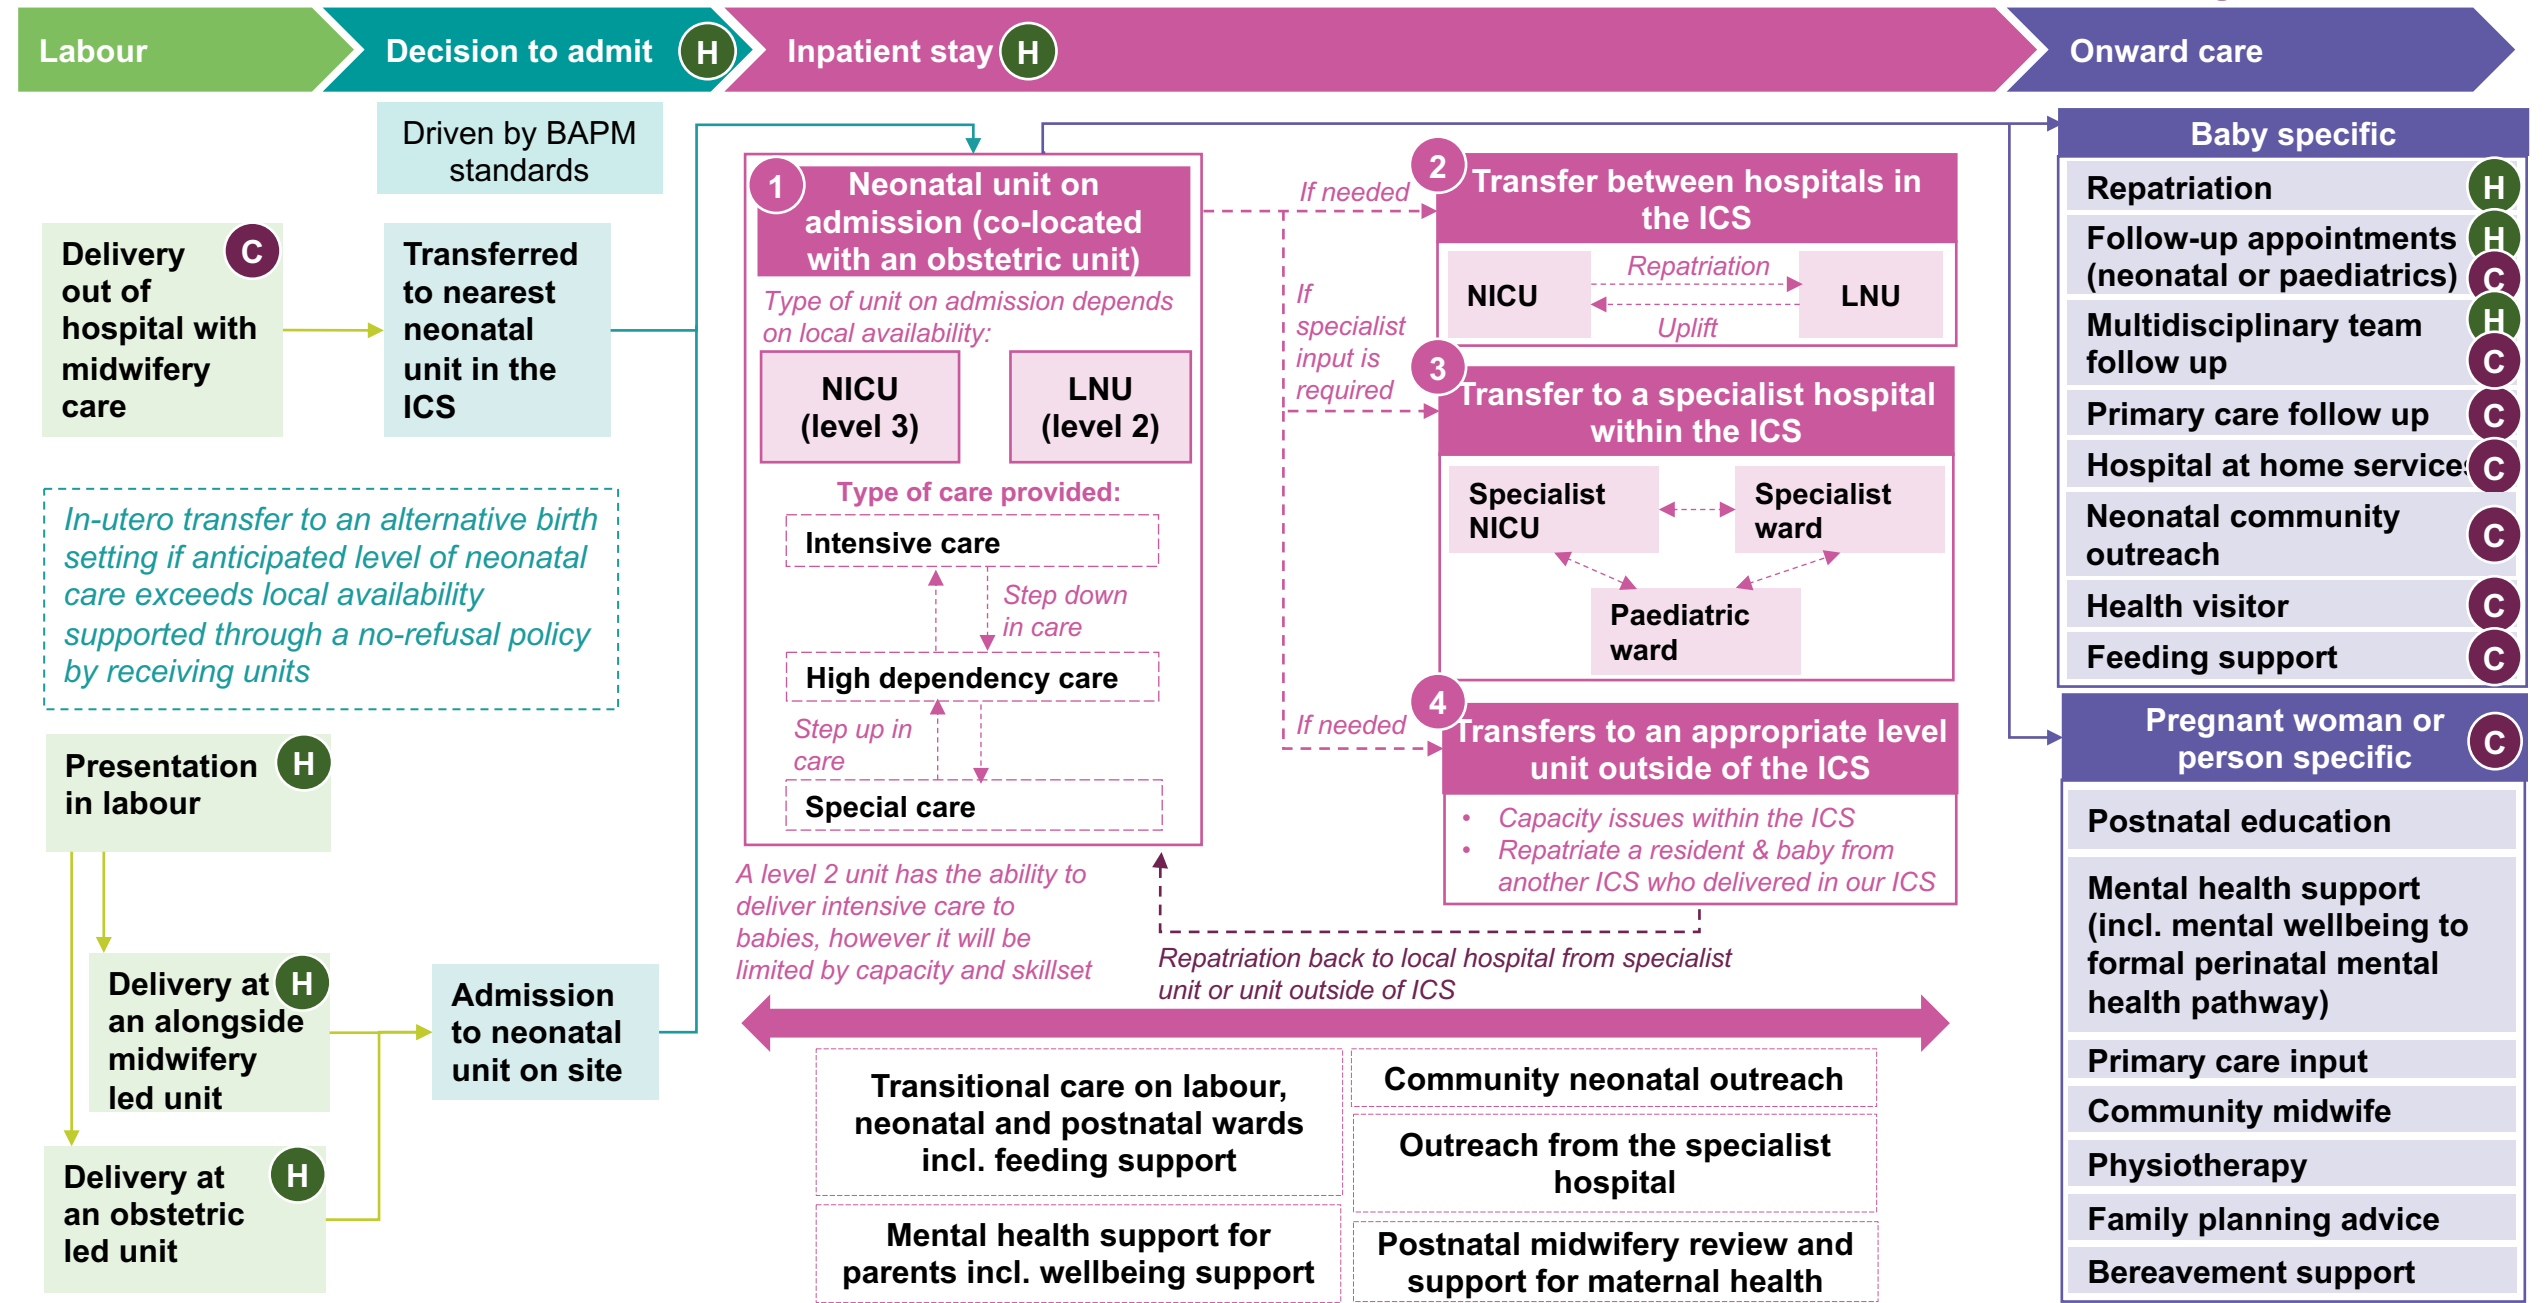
Labour
Decision to admit H
Inpatient stay H
Onward care

Driven by BAPM standards

Delivery out of hospital with midwifery care C

Transferred to nearest neonatal unit in the ICS

In-utero transfer to an alternative birth setting if anticipated level of neonatal care exceeds local availability supported through a no-refusal policy by receiving units

Presentation in labour H

Delivery at an alongside midwifery led unit H

Delivery at an obstetric led unit H

Admission to neonatal unit on site

1 Neonatal unit on admission (co-located with an obstetric unit)
Type of unit on admission depends on local availability:
NICU (level 3)
LNU (level 2)
Type of care provided:
Intensive care
Step down in care
High dependency care
Step up in care
Special care

A level 2 unit has the ability to deliver intensive care to babies, however it will be limited by capacity and skillset

If needed
2 Transfer between hospitals in the ICS
NICU
Repatriation
Uplift
LNU

If specialist input is required
3 Transfer to a specialist hospital within the ICS
Specialist NICU
Specialist ward
Paediatric ward

If needed
4 Transfers to an appropriate level unit outside of the ICS
• Capacity issues within the ICS
• Repatriate a resident & baby from another ICS who delivered in our ICS

Repatriation back to local hospital from specialist unit or unit outside of ICS

Transitional care on labour, neonatal and postnatal wards incl. feeding support
Community neonatal outreach
Outreach from the specialist hospital
Mental health support for parents incl. wellbeing support
Postnatal midwifery review and support for maternal health

Baby specific
Repatriation H
Follow-up appointments (neonatal or paediatrics) H C
Multidisciplinary team follow up H C
Primary care follow up C
Hospital at home services C
Neonatal community outreach C
Health visitor C
Feeding support C

Pregnant woman or person specific C
Postnatal education
Mental health support (incl. mental wellbeing to formal perinatal mental health pathway)
Primary care input
Community midwife
Physiotherapy
Family planning advice
Bereavement support